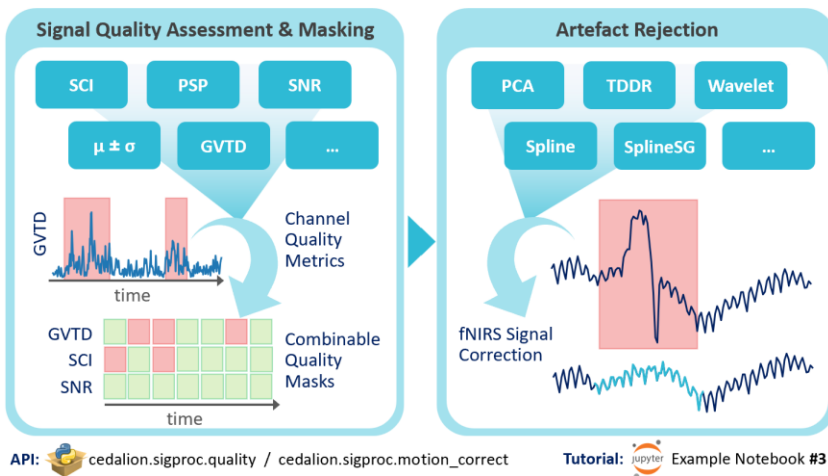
Signal Quality Assessment & Masking

SCI
PSP
SNR
μ ± σ
GVTD
...

GVTD
time
Channel Quality Metrics

GVTD
SCI
SNR
time
Combinable Quality Masks

Artefact Rejection

PCA
TDDR
Wavelet
Spline
SplineSG
...

fNIRS Signal Correction

API: cedalion.sigproc.quality / cedalion.sigproc.motion_correct

Tutorial: jupyter Example Notebook #3